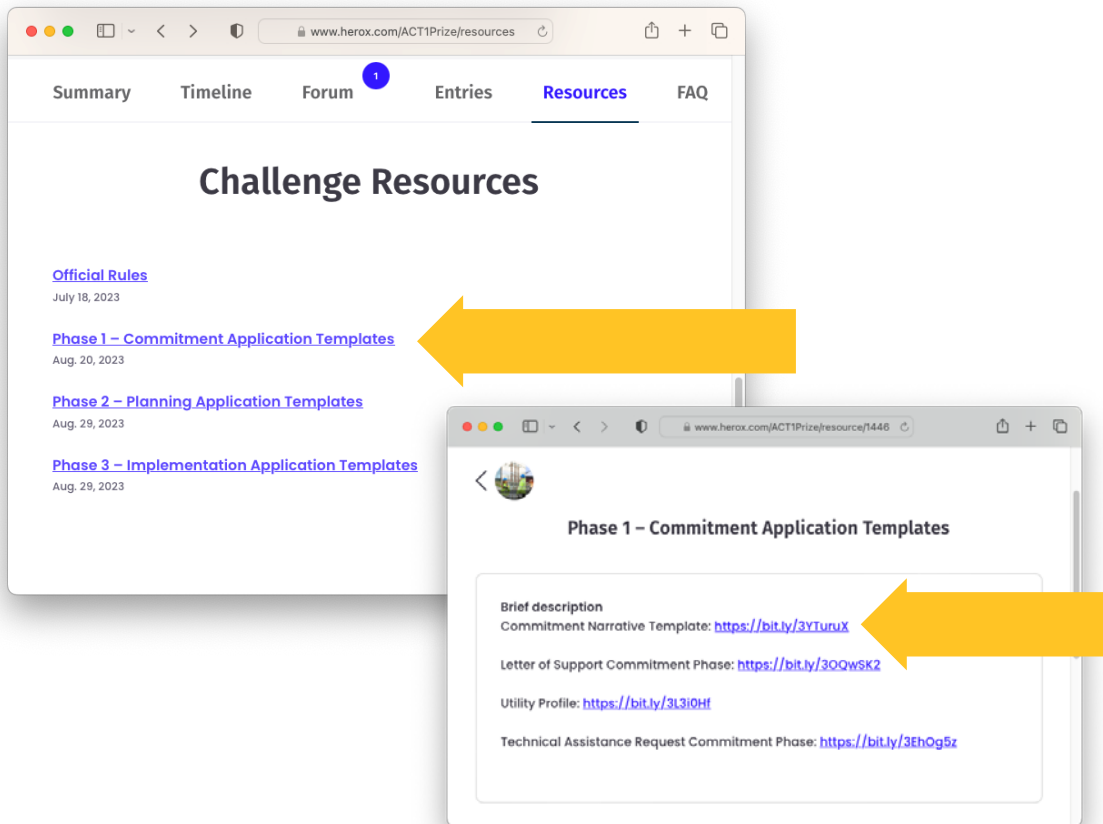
www.herox.com/ACT1Prize/resources

Summary Timeline Forum 1 Entries Resources FAQ

Challenge Resources

Official Rules
July 18, 2023

Phase 1 – Commitment Application Templates
Aug. 20, 2023

Phase 2 – Planning Application Templates
Aug. 29, 2023

Phase 3 – Implementation Application Templates
Aug. 29, 2023

www.herox.com/ACT1Prize/resource/1446

Phase 1 – Commitment Application Templates

Brief description
Commitment Narrative Template: https://bit.ly/3YTuruX

Letter of Support Commitment Phase: https://bit.ly/3OQwSK2

Utility Profile: https://bit.ly/3L3i0Hf

Technical Assistance Request Commitment Phase: https://bit.ly/3EhOg5z